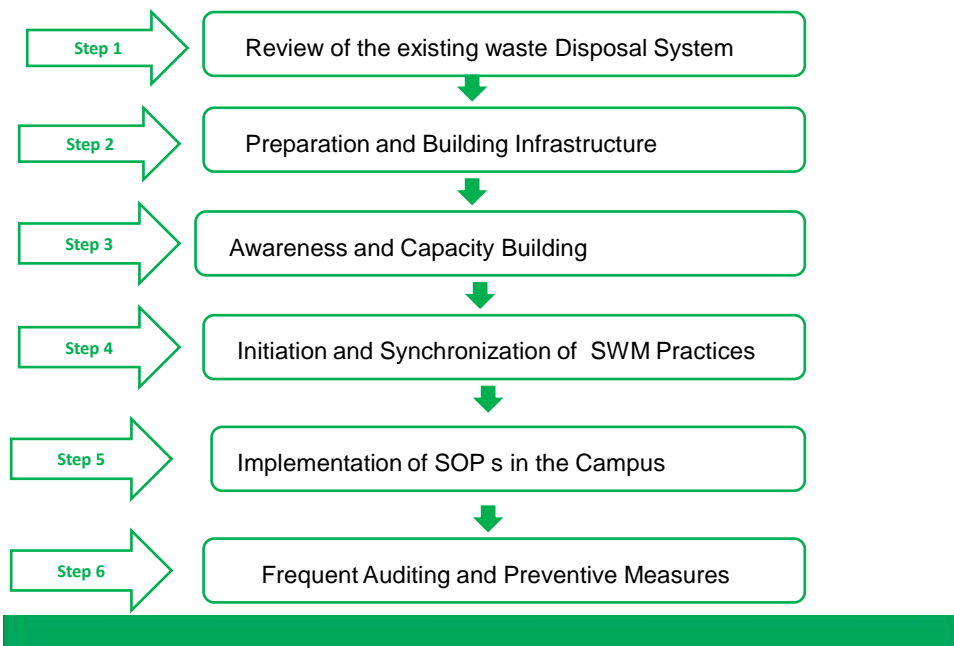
Step 1

Review of the existing waste Disposal System

Step 2

Preparation and Building Infrastructure

Step 3

Awareness and Capacity Building

Step 4

Initiation and Synchronization of SWM Practices

Step 5

Implementation of SOP s in the Campus

Step 6

Frequent Auditing and Preventive Measures